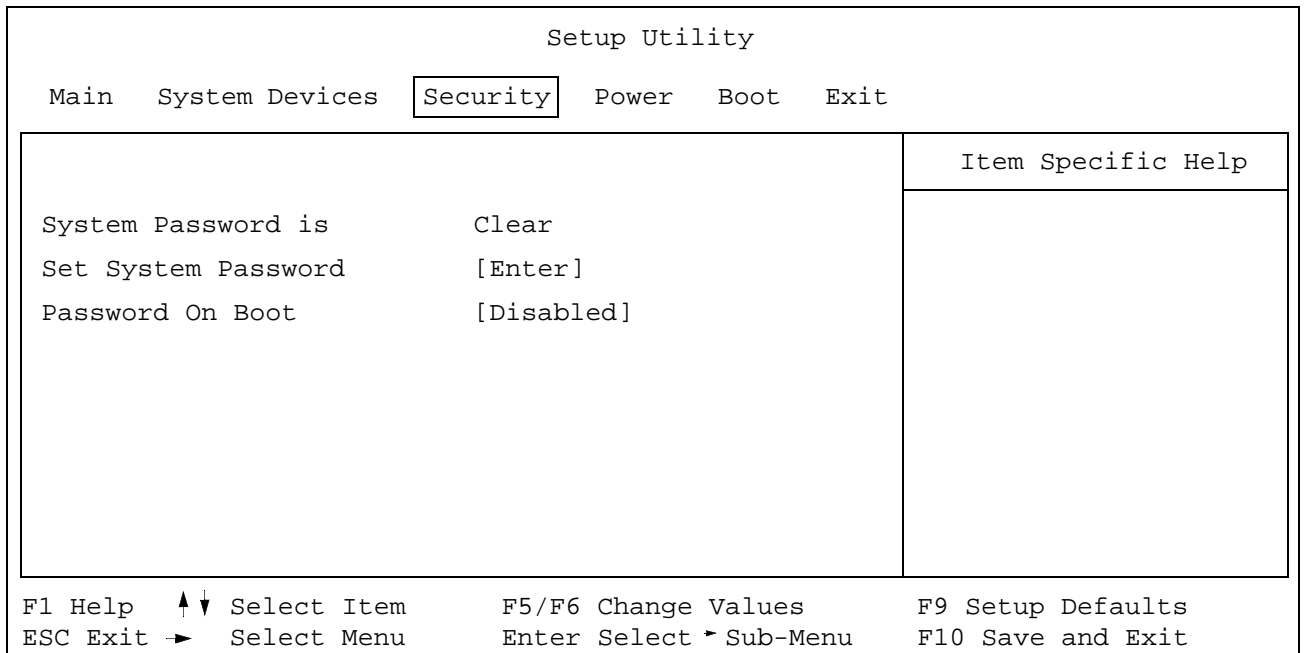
Setup Utility

Main System Devices Security Power Boot Exit

Item Specific Help

System Password is Clear
Set System Password [Enter]
Password On Boot [Disabled]

F1 Help ↑↓ Select Item F5/F6 Change Values F9 Setup Defaults
ESC Exit → Select Menu Enter Select ▸ Sub-Menu F10 Save and Exit